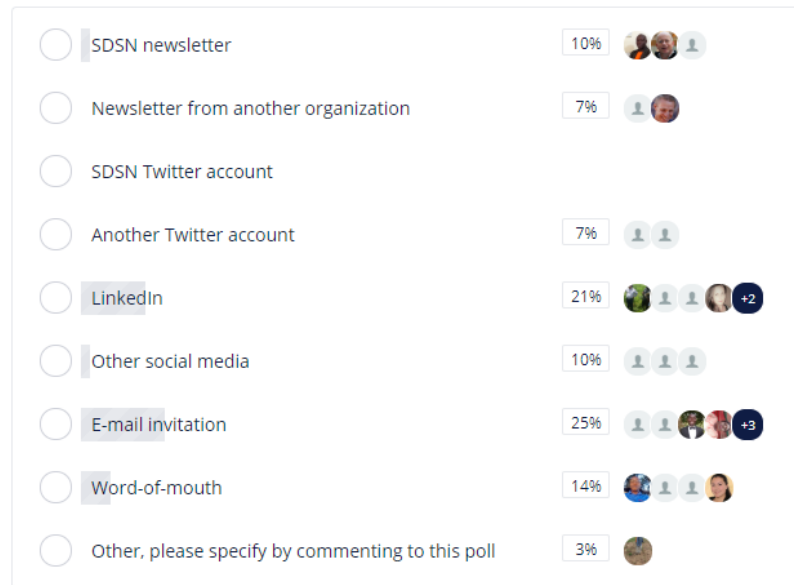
SDSN newsletter 10%

Newsletter from another organization 7%

SDSN Twitter account

Another Twitter account 7%

LinkedIn 21% +2

Other social media 10%

E-mail invitation 25% +3

Word-of-mouth 14%

Other, please specify by commenting to this poll 3%